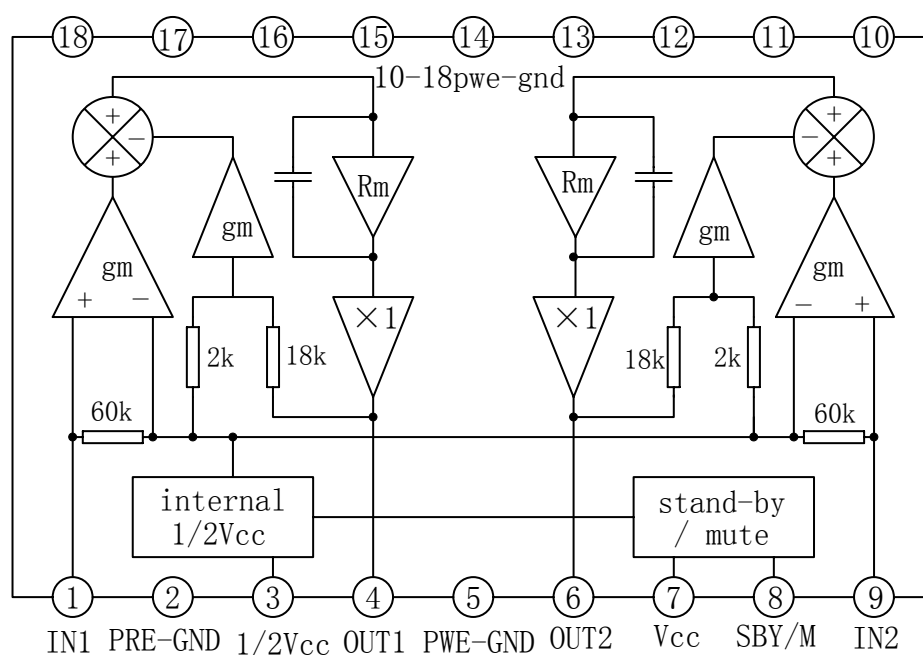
18 17 16 15 14 13 12 11 10

10-18pwe-gnd

+ − +

+ − +

gm gm Rm Rm gm gm

+ − − +

×1 ×1

2k 18k 18k 2k

60k 60k

internal 1/2Vcc

stand-by / mute

1 2 3 4 5 6 7 8 9

IN1 PRE-GND 1/2Vcc OUT1 PWE-GND OUT2 Vcc SBY/M IN2